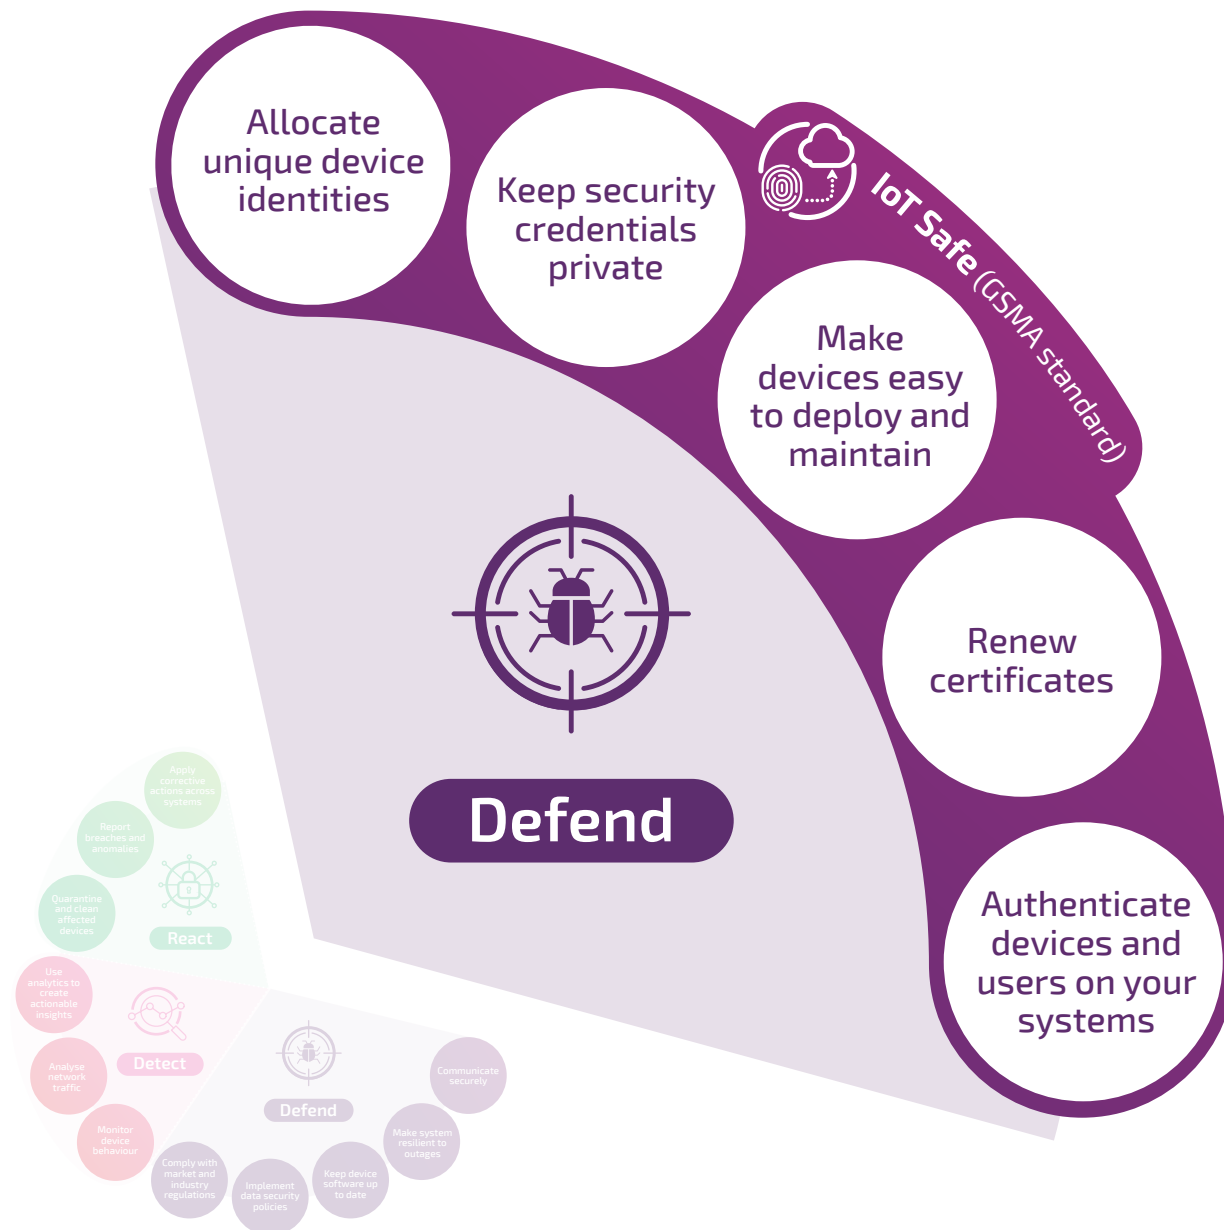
Allocate unique device identities

Keep security credentials private

IoT Safe (GSMA standard)

Make devices easy to deploy and maintain

Renew certificates

Authenticate devices and users on your systems

Defend

Apply corrective actions across systems

Report breaches and anomalies

Quarantine and clean affected devices

React

Use analytics to create actionable insights

Detect

Analyse network traffic

Monitor device behaviour

Defend

Communicate securely

Make system resilient to outages

Keep device software up to date

Implement data security policies

Comply with market and industry regulations